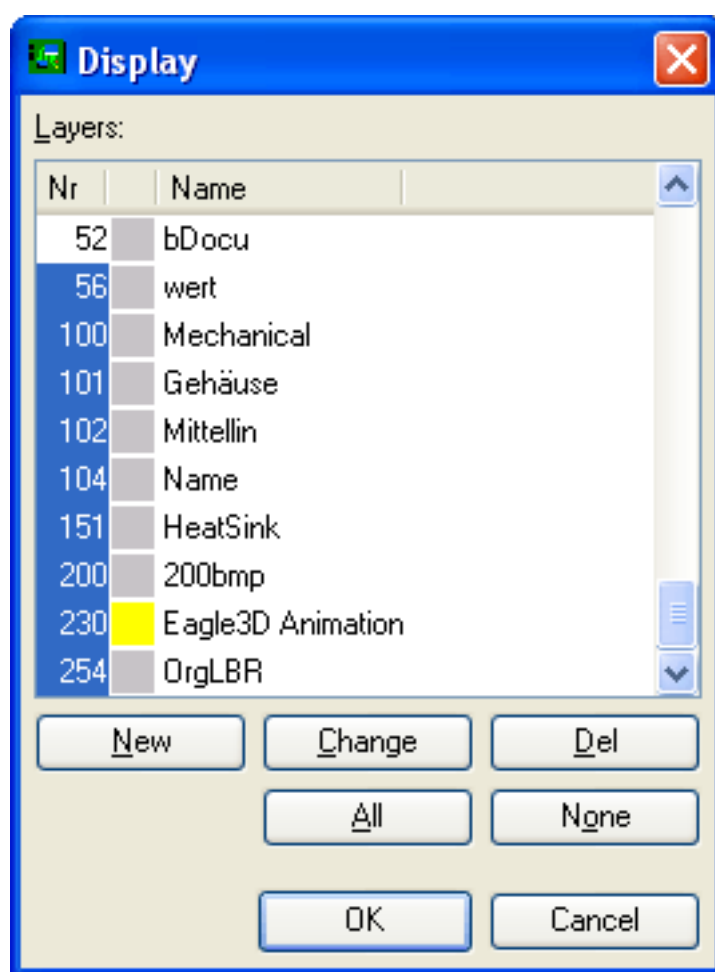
Display

Layers:

| Nr | | Name |
|---|---|---|
| 52 | | bDocu |
| 56 | | wert |
| 100 | | Mechanical |
| 101 | | Gehäuse |
| 102 | | Mittellin |
| 104 | | Name |
| 151 | | HeatSink |
| 200 | | 200bmp |
| 230 | | Eagle3D Animation |
| 254 | | OrgLBR |

New Change Del

All None

OK Cancel